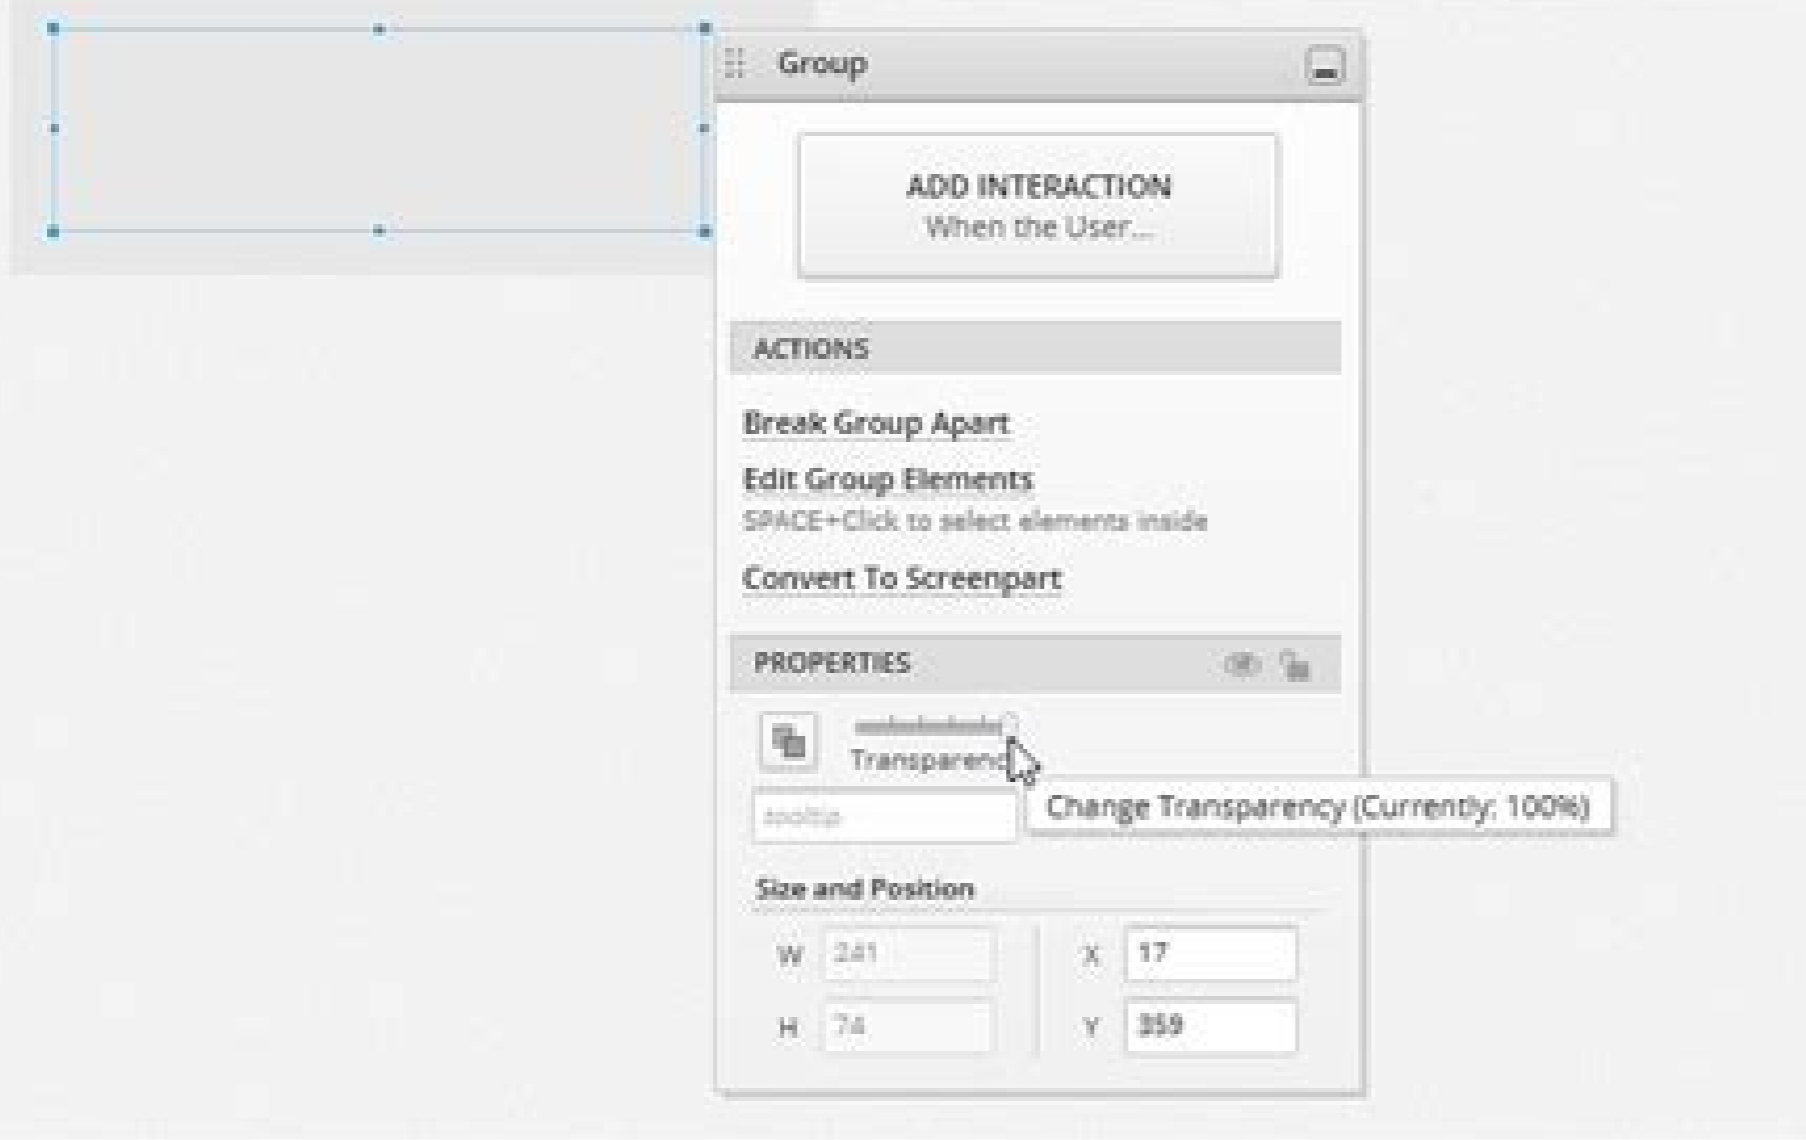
Group

ADD INTERACTION
When the User...

ACTIONS

Break Group Apart

Edit Group Elements
SPACE+Click to select elements inside

Convert To Screenpart

PROPERTIES

Transparenc

Change Transparency (Currently: 100%)

tooltip

Size and Position

W 241
H 74
X 17
Y 359